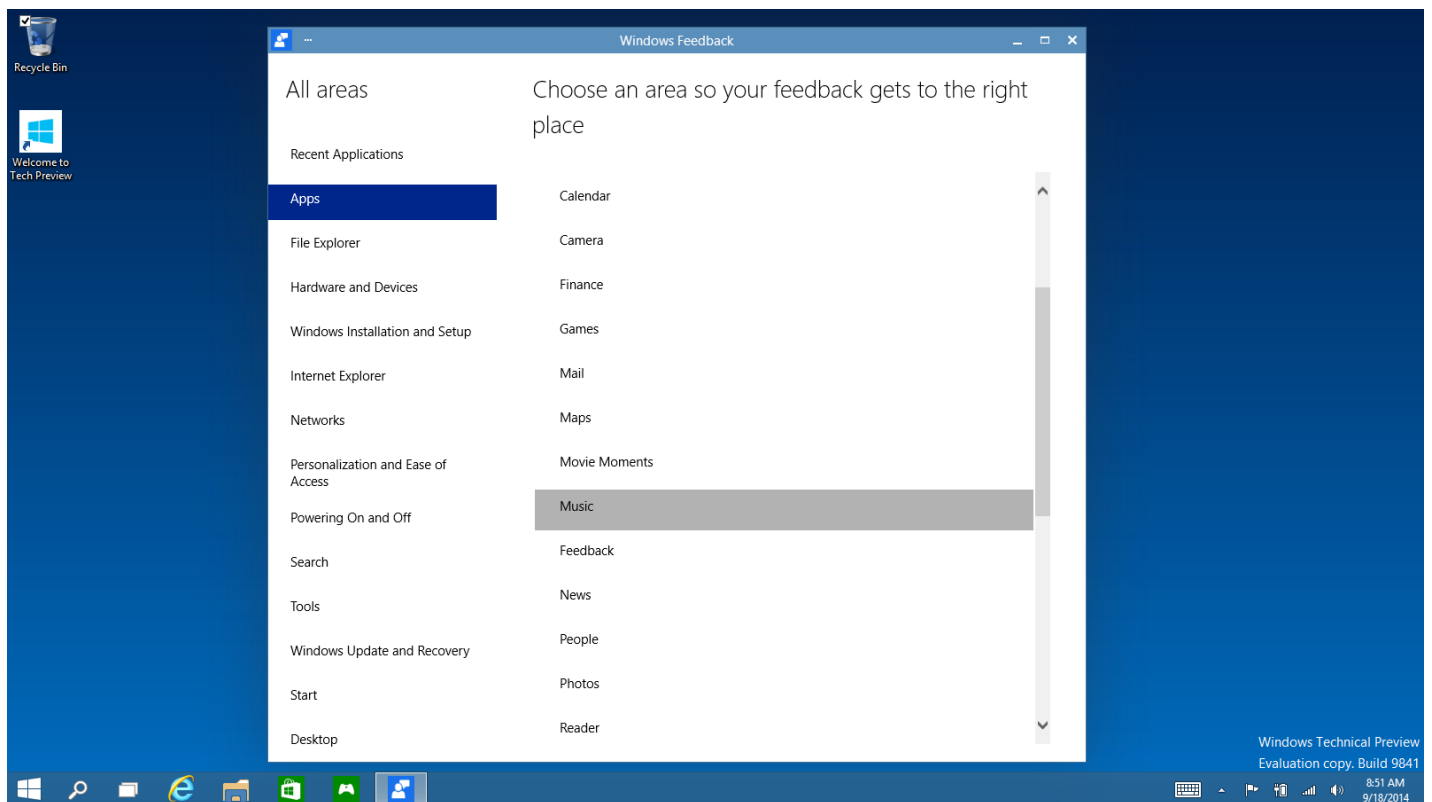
Recycle Bin

Welcome to Tech Preview

···

Windows Feedback

All areas

Recent Applications

Apps

File Explorer

Hardware and Devices

Windows Installation and Setup

Internet Explorer

Networks

Personalization and Ease of Access

Powering On and Off

Search

Tools

Windows Update and Recovery

Start

Desktop

Choose an area so your feedback gets to the right place

Calendar

Camera

Finance

Games

Mail

Maps

Movie Moments

Music

Feedback

News

People

Photos

Reader

Windows Technical Preview
Evaluation copy. Build 9841

8:51 AM
9/18/2014